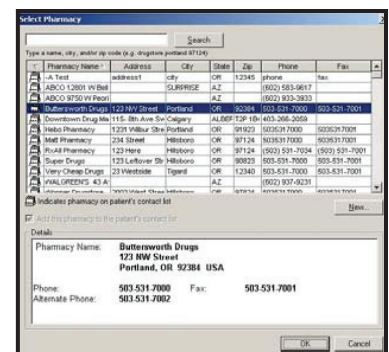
Select Pharmacy

Search

Type a name, city, and/or zip code (e.g. drugstore portland 97124)

| | Pharmacy Name | Address | City | State | Zip | Phone | Fax |
|---|---|---|---|---|---|---|---|
| | -A Test | address1 | city | OR | 12345 | phone | fax |
| | ABCO 12801 W Bell | | SURPRISE | AZ | | (602) 583-9617 | |
| | ABCO 9750 W Peori | | | AZ | | (602) 933-3933 | |
| | Buttersworth Drugs | 123 NW Street | Portland | OR | 92384 | 503-531-7000 | 503-531-7001 |
| | Downtown Drug Ma | 115- 8th Ave Sw | Calgary | ALBEF | T2P 1B | 403-266-2059 | |
| | Hebo Pharmacy | 1231 Wilbur Stre | Portland | OR | 91923 | 5035317000 | 5035317001 |
| | Matt Pharmacy | 234 Street | Hillsboro | OR | 97124 | 5035317000 | 5035317001 |
| | RxAll Pharmacy | 123 Here | Hillsboro | OR | 97124 | (503) 531-7034 | (503) 531-7001 |
| | Super Drugs | 123 Leftover St | Hillsboro | OR | 90823 | 503-531-7000 | 503-531-7001 |
| | Very Cheap Drugs | 23 Westside | Tigard | OR | 12340 | 503-531-7000 | 503-531-7001 |
| | WALGREEN'S 43 A | | | AZ | | (602) 937-9231 | |
| | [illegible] | 2003 West Stre | Hillsboro | OR | 97124 | 5035317000 | 5035317001 |

Indicates pharmacy on patient's contact list

Add this pharmacy to the patient's contact list

New...

Details

Pharmacy Name: Buttersworth Drugs
123 NW Street
Portland, OR 92384 USA

Phone: 503-531-7000 Fax: 503-531-7001
Alternate Phone: 503-531-7002

OK Cancel